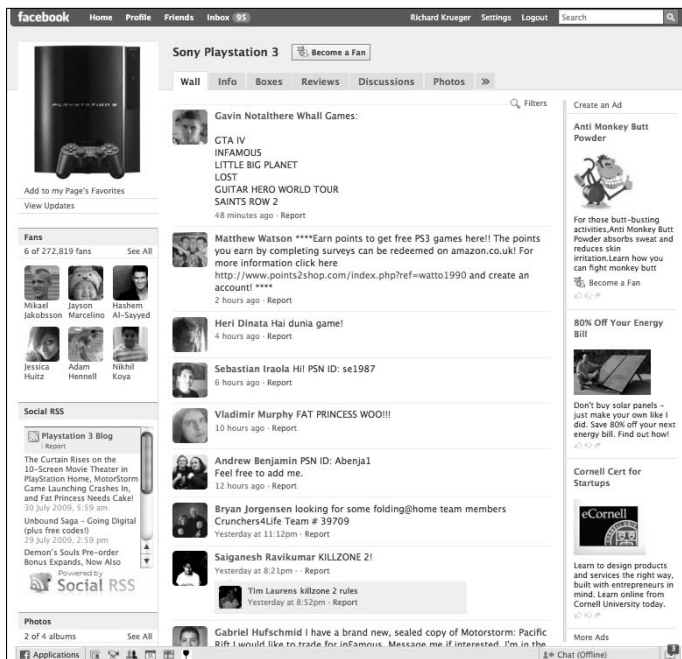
facebook Home Profile Friends Inbox 95 Richard Krueger Settings Logout Search

Add to my Page's Favorites
View Updates

Fans
6 of 272,819 fans See All
Mikael Jakobsson Jayson Marcelino Hashem Al-Sayyed
Jessica Huitz Adam Hennell Nikhil Koya

Social RSS
Playstation 3 Blog
Report
The Curtain Rises on the 10-Screen Movie Theater in PlayStation Home, MotorStorm Game Launching Crashes In, and Fat Princess Needs Cake!
30 July 2009, 5:59 am
Unbound Saga – Going Digital (plus free codes!)
29 July 2009, 5:29 pm
Demon's Souls Pre-order Bonus Expands, Now Also
Powered by Social RSS

Photos
2 of 4 albums See All

Sony Playstation 3 Become a Fan

Wall Info Boxes Reviews Discussions Photos »

Filters

Gavin Notalthere Whall Games:
GTA IV
INFAMOUS
LITTLE BIG PLANET
LOST
GUITAR HERO WORLD TOUR
SAINTS ROW 2
48 minutes ago · Report

Matthew Watson ****Earn points to get free PS3 games here!! The points you earn by completing surveys can be redeemed on amazon.co.uk! For more information click here http://www.points2shop.com/index.php?ref=watto1990 and create an account! ****
2 hours ago · Report

Heri Dinata Hai dunia game!
4 hours ago · Report

Sebastian Iraola Hi! PSN ID: se1987
6 hours ago · Report

Vladimir Murphy FAT PRINCESS WOO!!!
10 hours ago · Report

Andrew Benjamin PSN ID: Abenja1
Feel free to add me.
12 hours ago · Report

Bryan Jorgensen looking for some folding@home team members Crunchers4Life Team # 39709
Yesterday at 11:12pm · Report

Saiganesh Ravikumar KILLZONE 2!
Yesterday at 8:21pm · · Report
Tim Laurens killzone 2 rules
Yesterday at 8:52pm · Report

Gabriel Hufschmid I have a brand new, sealed copy of Motorstorm: Pacific Rift I would like to trade for inFamous. Message me if interested. I'm in the

Create an Ad
Anti Monkey Butt Powder
For those butt-busting activities,Anti Monkey Butt Powder absorbs sweat and reduces skin irritation.Learn how you can fight monkey butt
Become a Fan

80% Off Your Energy Bill
Don't buy solar panels – just make your own like I did. Save 80% off your next energy bill. Find out how!

Cornell Cert for Startups
eCornell
Learn to design products and services the right way, built with entrepreneurs in mind. Learn online from Cornell University today.

More Ads

Applications Chat (Offline) 3